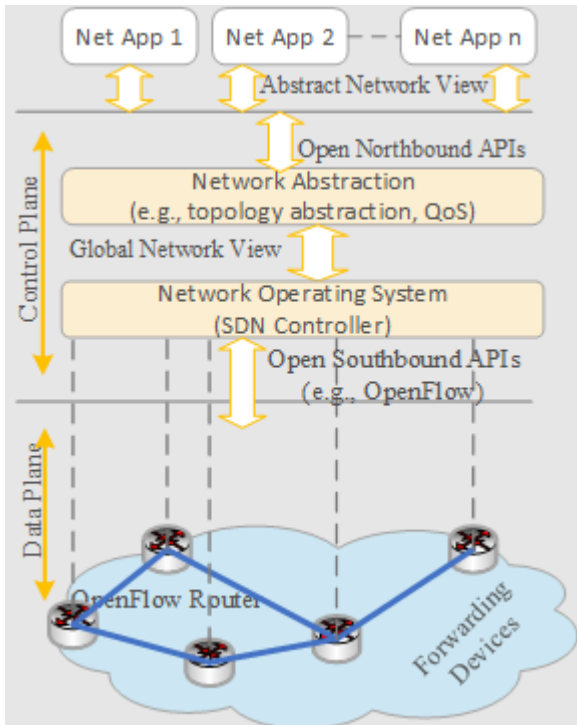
Net App 1

Net App 2

Net App n

Abstract Network View

Open Northbound APIs

Network Abstraction
(e.g., topology abstraction, QoS)

Global Network View

Network Operating System
(SDN Controller)

Open Southbound APIs
(e.g., OpenFlow)

Control Plane

Data Plane

OpenFlow Router

Forwarding Devices